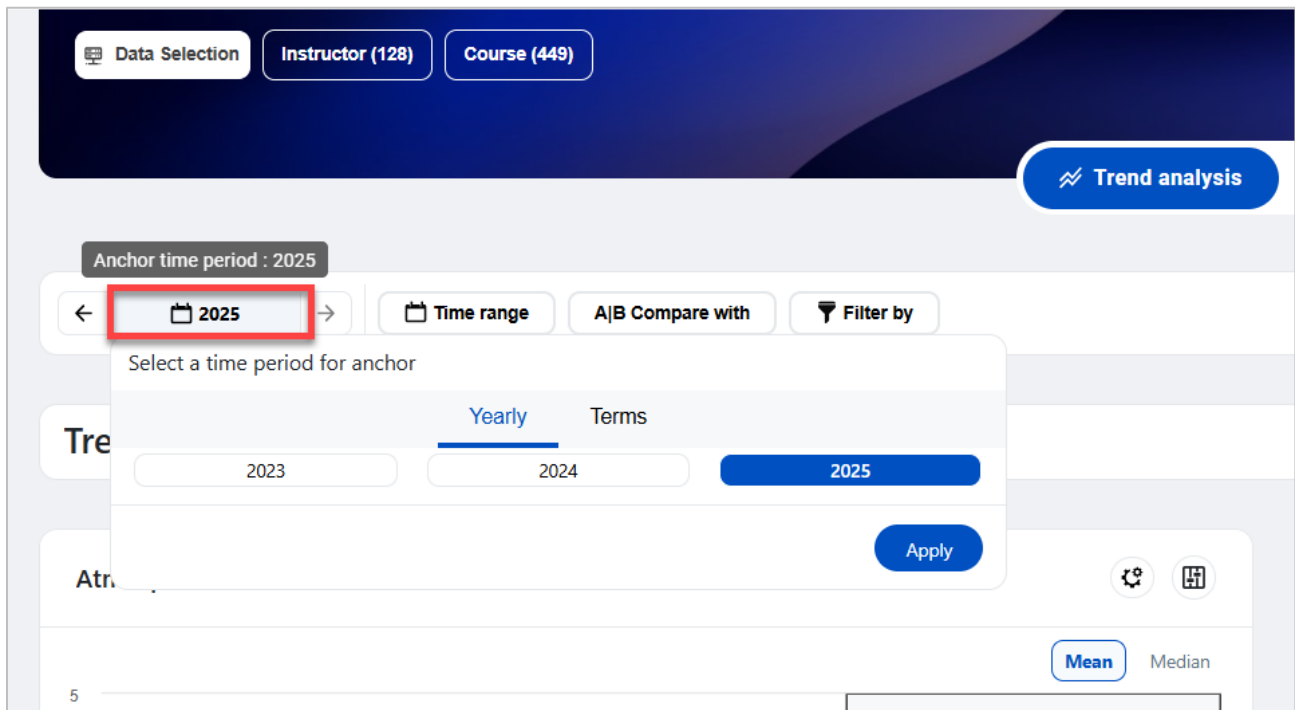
Data Selection Instructor (128) Course (449)

Trend analysis

Anchor time period : 2025

← 2025 → Time range A|B Compare with Filter by

Select a time period for anchor

Yearly Terms

Tre

2023 2024 2025

Apply

Atr

Mean Median

5